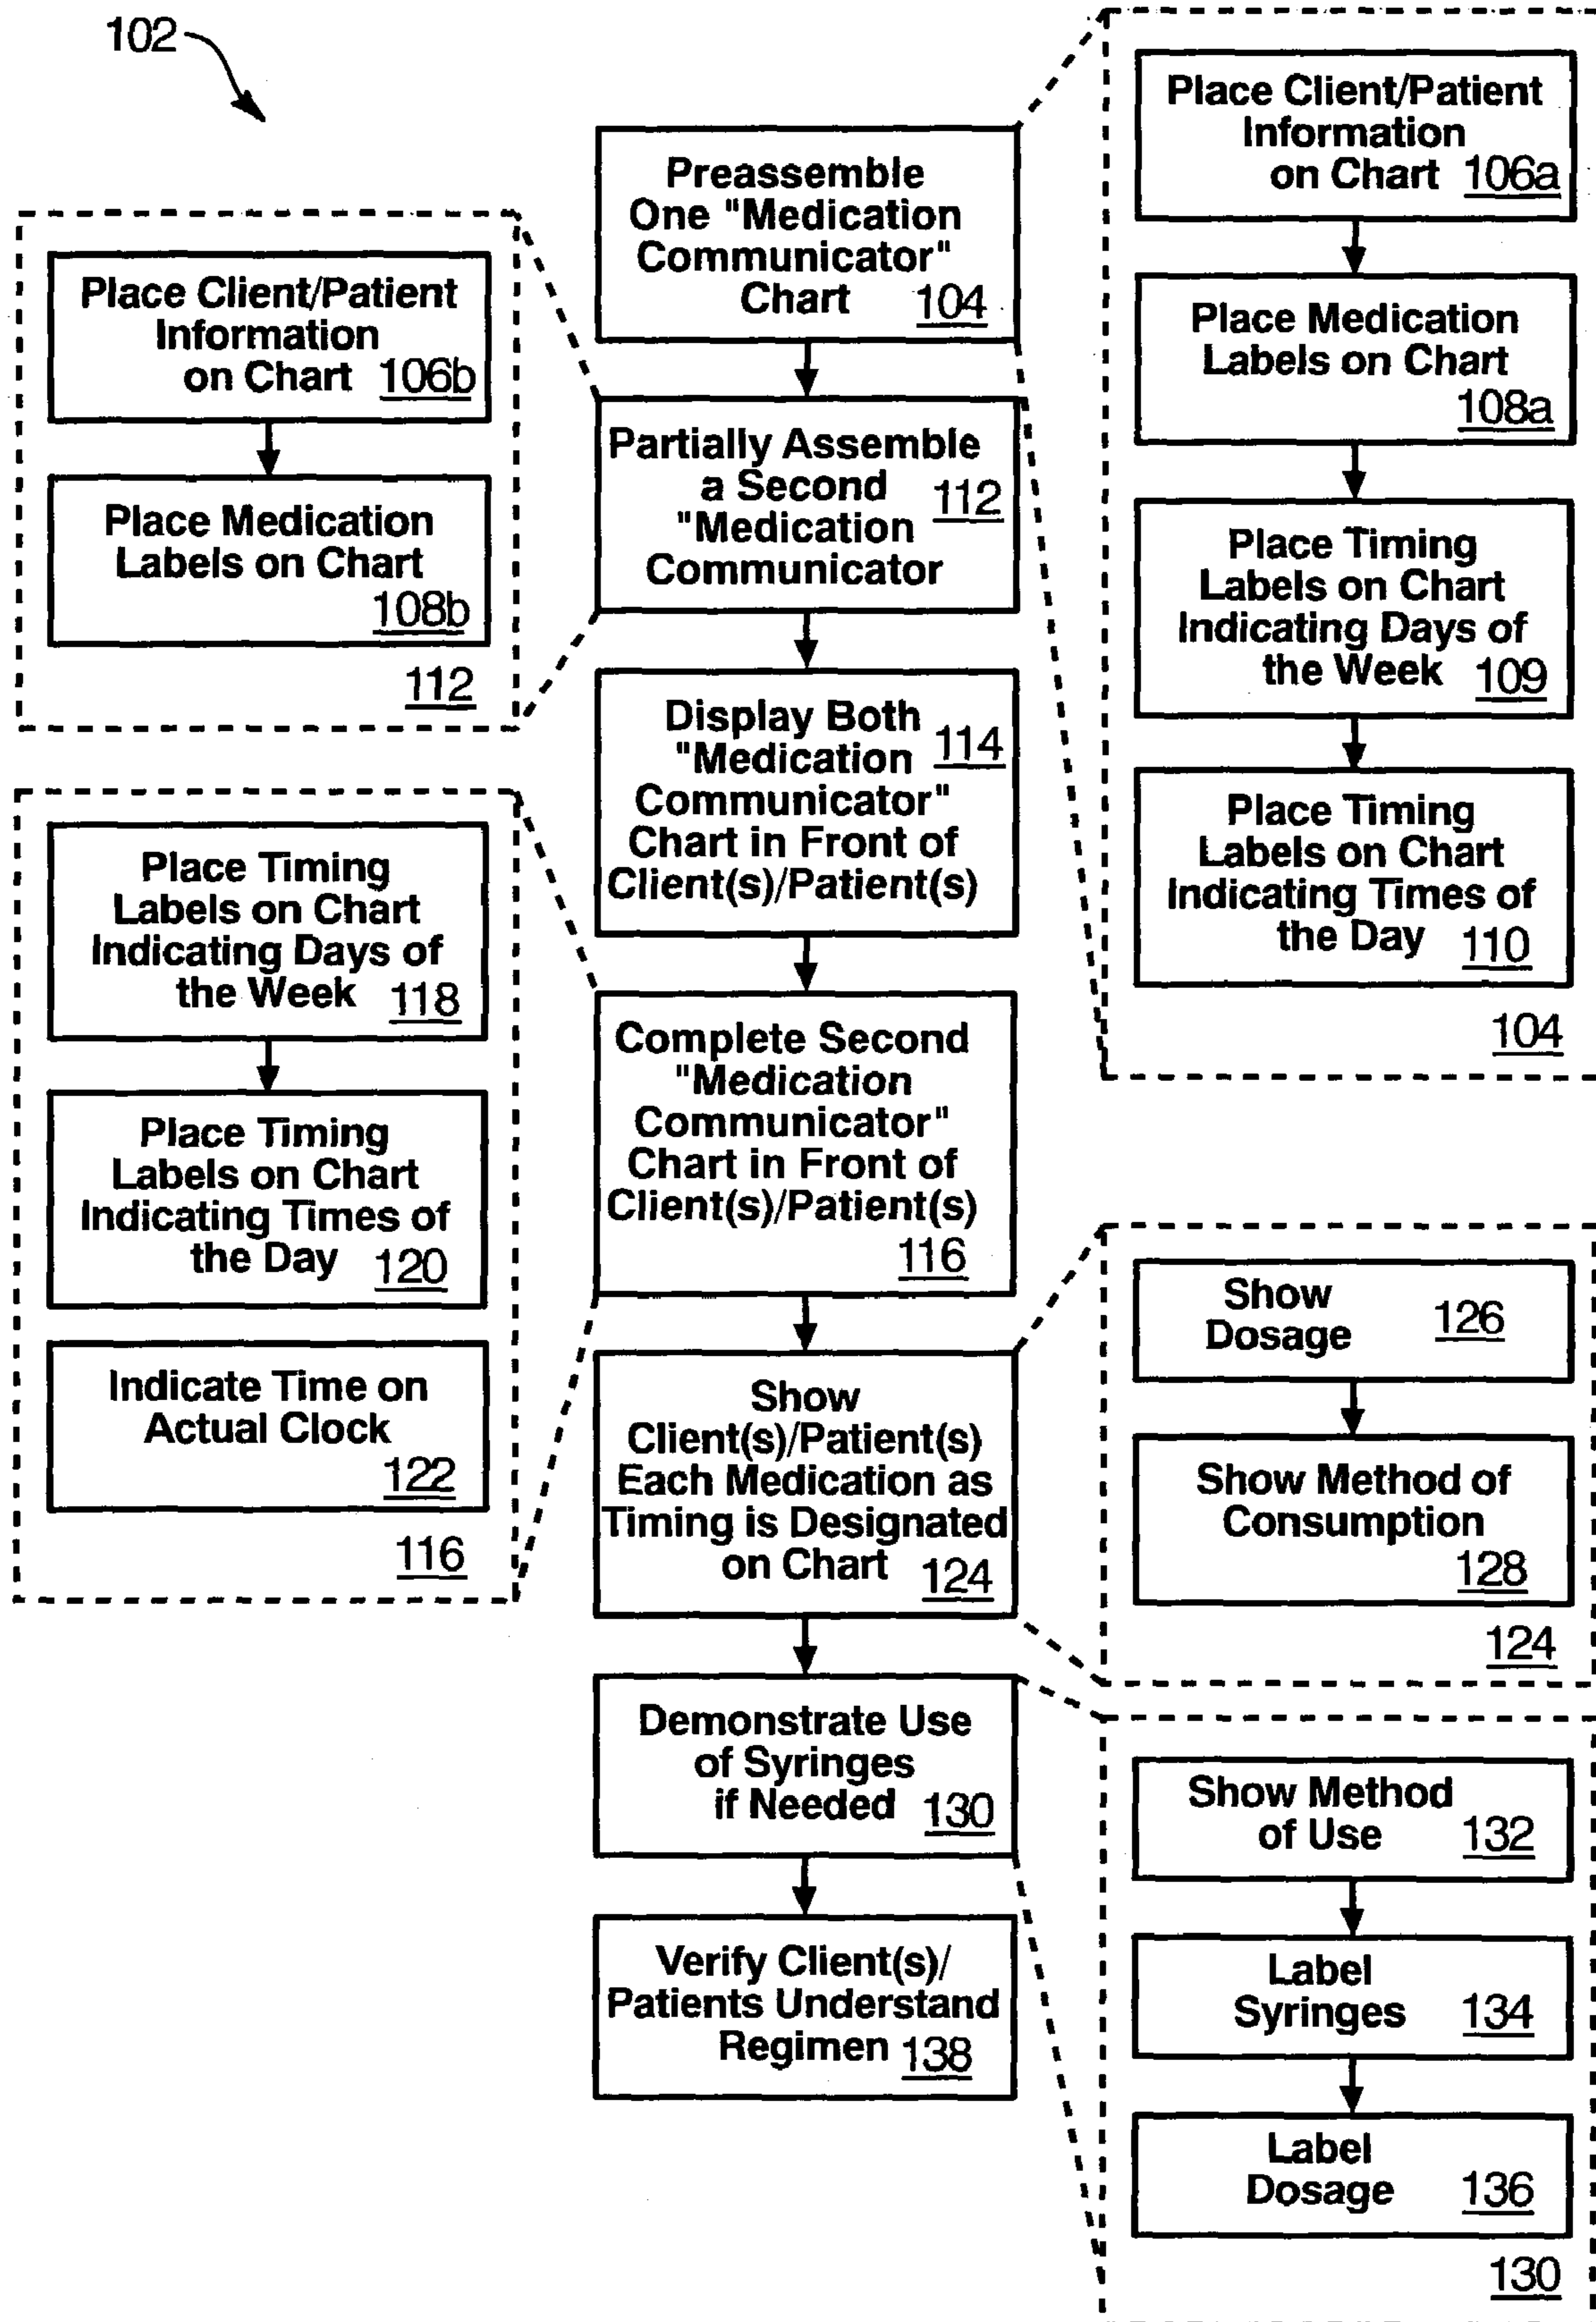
102

Preassemble One "Medication Communicator" Chart 104

Partially Assemble a Second "Medication Communicator 112

Display Both "Medication Communicator" Chart in Front of Client(s)/Patient(s) 114

Complete Second "Medication Communicator" Chart in Front of Client(s)/Patient(s) 116

Show Client(s)/Patient(s) Each Medication as Timing is Designated on Chart 124

Demonstrate Use of Syringes if Needed 130

Verify Client(s)/ Patients Understand Regimen 138

Place Client/Patient Information on Chart 106a

Place Medication Labels on Chart 108a

Place Timing Labels on Chart Indicating Days of the Week 109

Place Timing Labels on Chart Indicating Times of the Day 110

104

Place Client/Patient Information on Chart 106b

Place Medication Labels on Chart 108b

112

Place Timing Labels on Chart Indicating Days of the Week 118

Place Timing Labels on Chart Indicating Times of the Day 120

Indicate Time on Actual Clock 122

116

Show Dosage 126

Show Method of Consumption 128

124

Show Method of Use 132

Label Syringes 134

Label Dosage 136

130